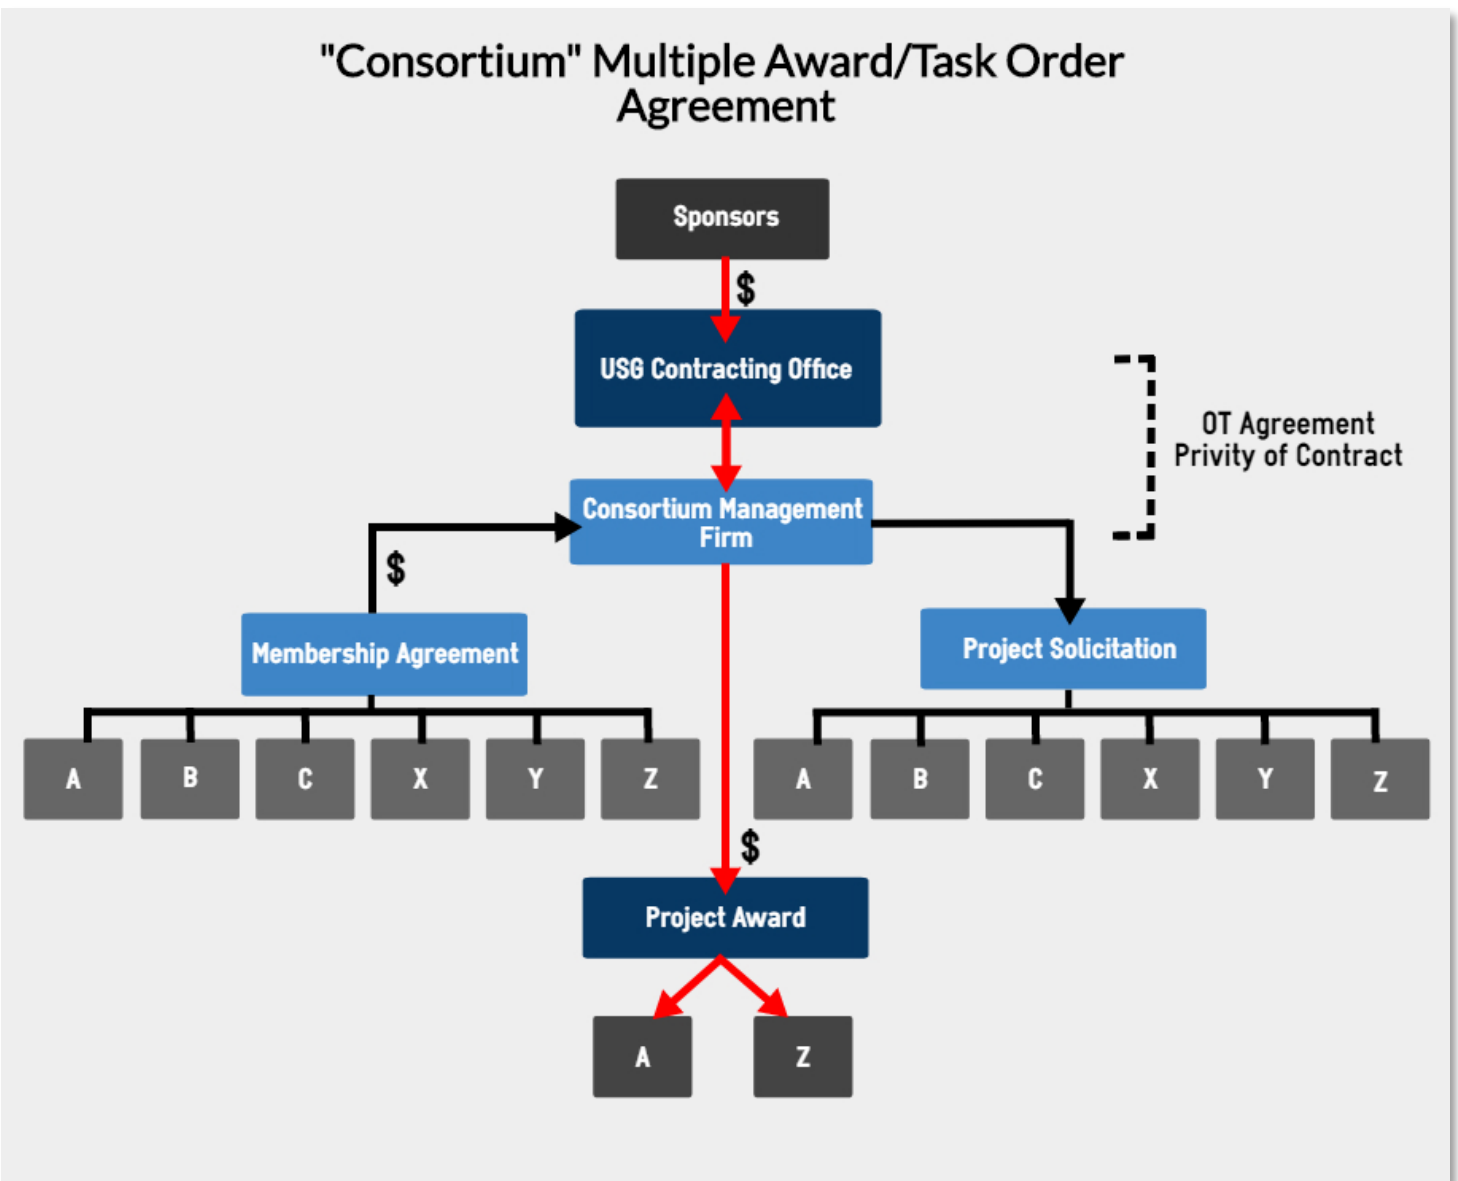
"Consortium" Multiple Award/Task Order Agreement

Sponsors

$

USG Contracting Office

OT Agreement
Privity of Contract

Consortium Management Firm

$

Membership Agreement

Project Solicitation

A B C X Y Z

A B C X Y Z

$

Project Award

A Z